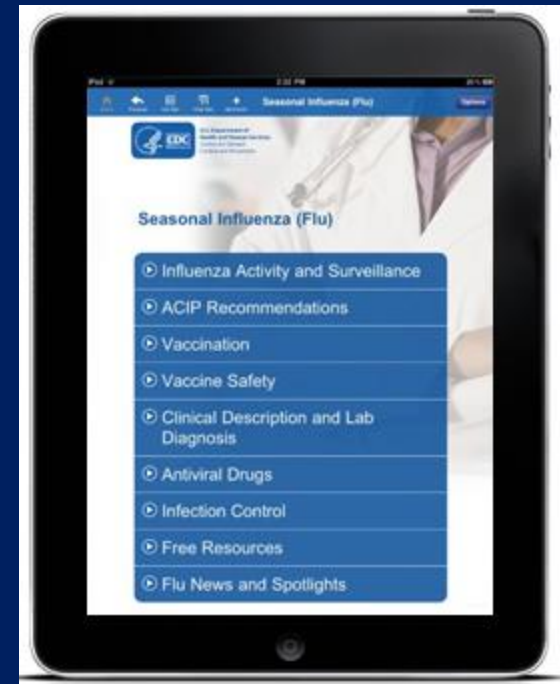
iPad
2:32 PM
Seasonal Influenza (Flu)
Options

CDC
U.S. Department of Health and Human Services
Centers for Disease Control and Prevention

Seasonal Influenza (Flu)

Influenza Activity and Surveillance
ACIP Recommendations
Vaccination
Vaccine Safety
Clinical Description and Lab Diagnosis
Antiviral Drugs
Infection Control
Free Resources
Flu News and Spotlights